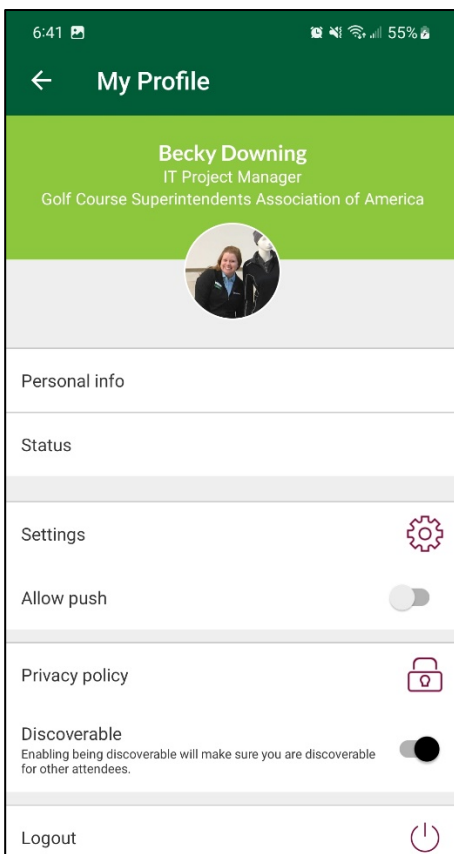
6:41

55%

My Profile

Becky Downing
IT Project Manager
Golf Course Superintendents Association of America

Personal info

Status

Settings

Allow push

Privacy policy

Discoverable
Enabling being discoverable will make sure you are discoverable for other attendees.

Logout